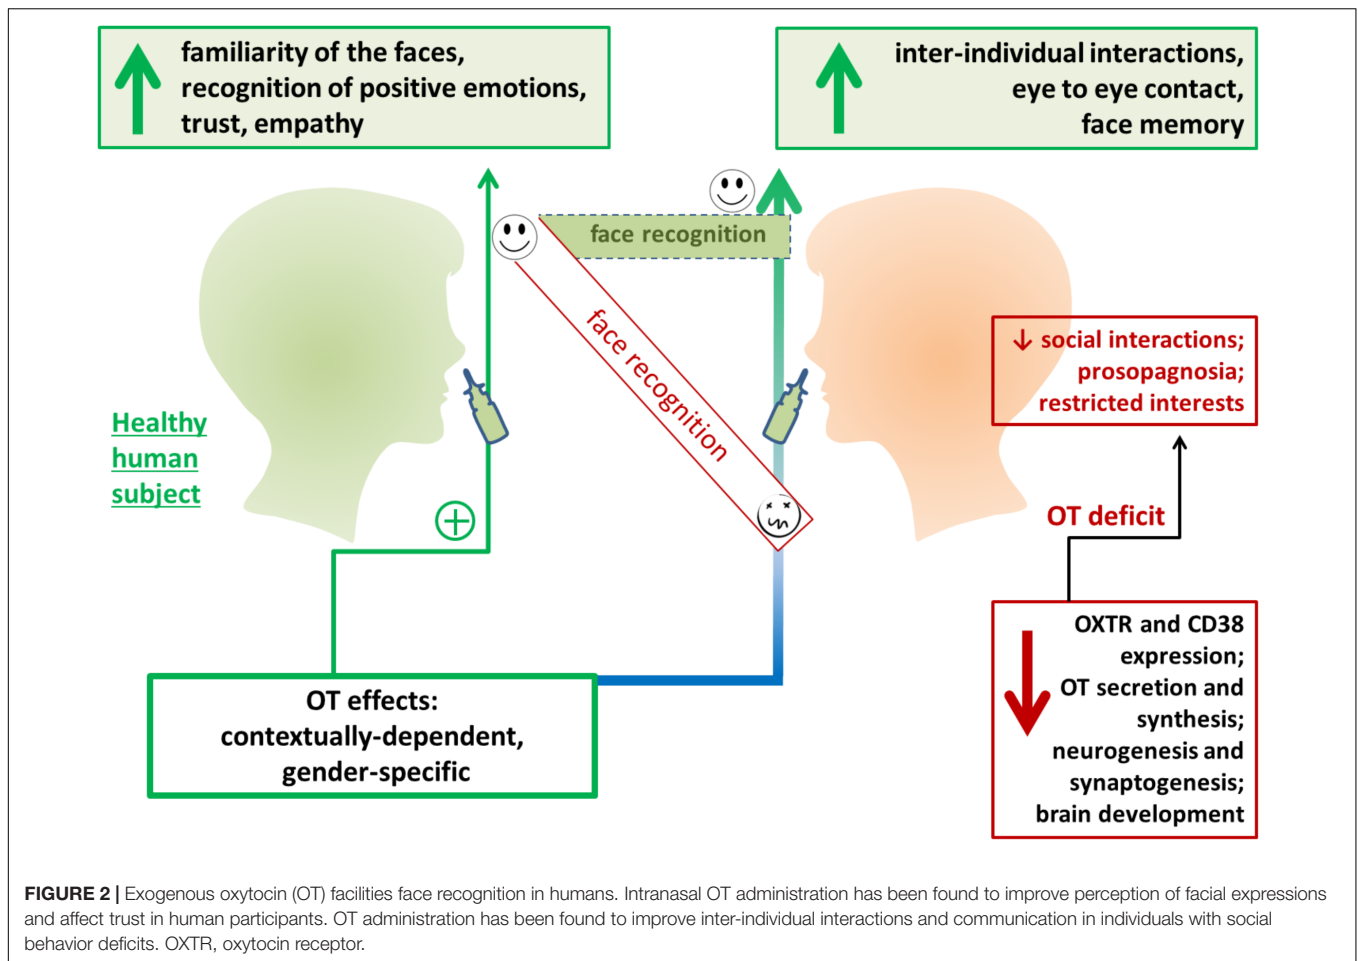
familiarity of the faces, recognition of positive emotions, trust, empathy

inter-individual interactions, eye to eye contact, face memory

face recognition

face recognition

Healthy human subject

social interactions; prosopagnosia; restricted interests

OT deficit

OXTR and CD38 expression; OT secretion and synthesis; neurogenesis and synaptogenesis; brain development

OT effects: contextually-dependent, gender-specific

FIGURE 2 | Exogenous oxytocin (OT) facilities face recognition in humans. Intranasal OT administration has been found to improve perception of facial expressions and affect trust in human participants. OT administration has been found to improve inter-individual interactions and communication in individuals with social behavior deficits. OXTR, oxytocin receptor.